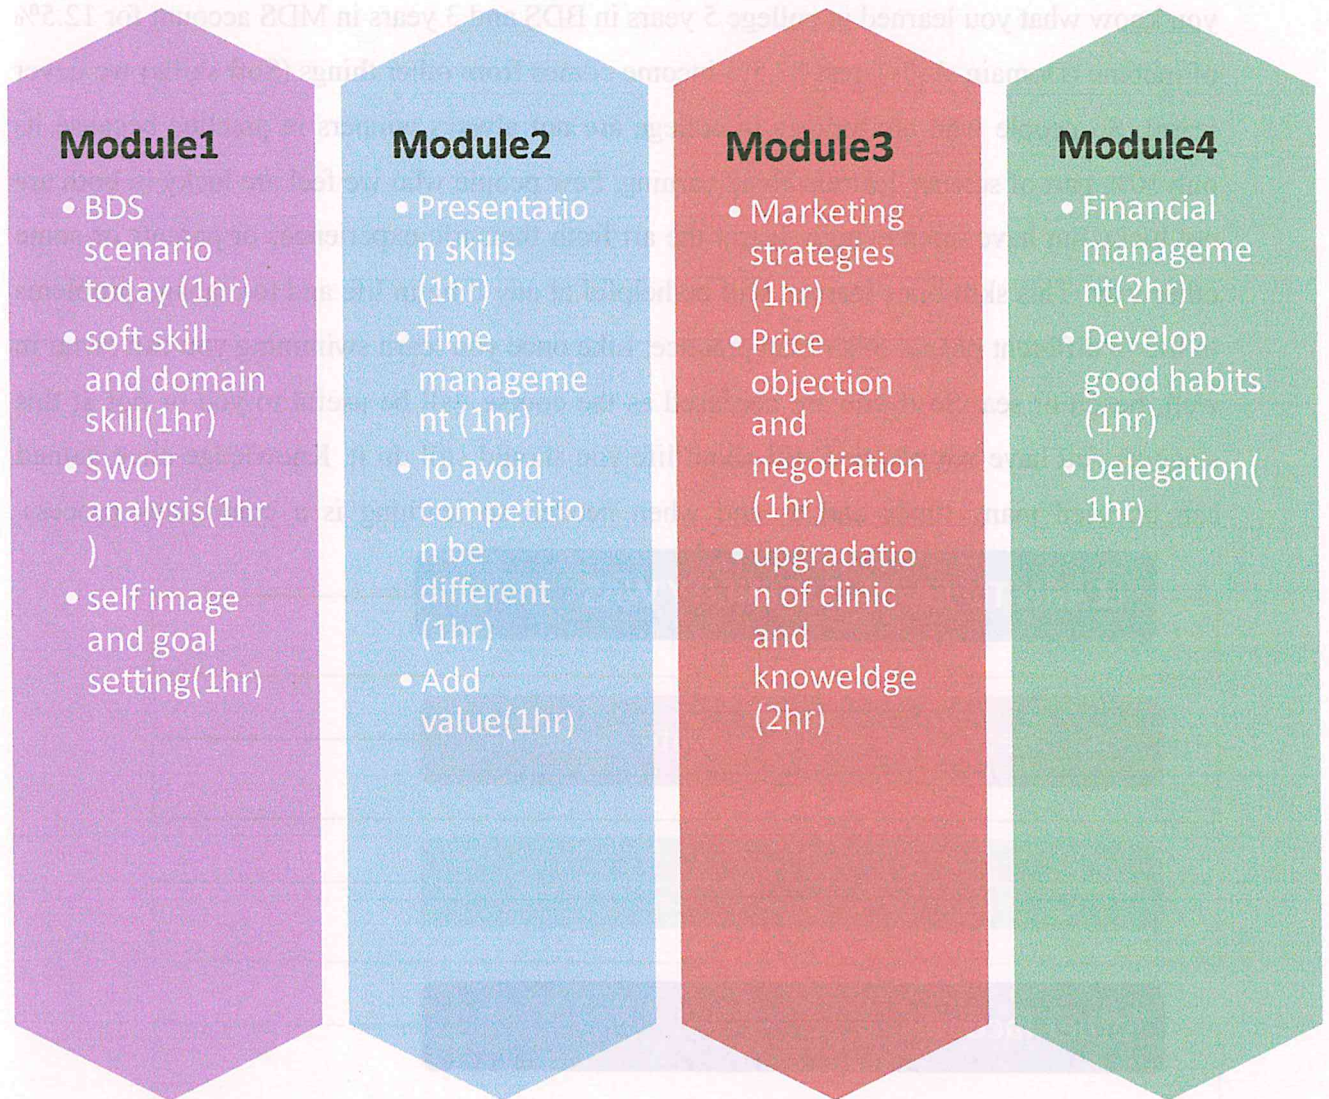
Module1
- BDS scenario today (1hr)
- soft skill and domain skill(1hr)
- SWOT analysis(1hr)
- self image and goal setting(1hr)

Module2
- Presentation skills (1hr)
- Time management (1hr)
- To avoid competition be different (1hr)
- Add value(1hr)

Module3
- Marketing strategies (1hr)
- Price objection and negotiation (1hr)
- upgradation of clinic and knoweldge (2hr)

Module4
- Financial management(2hr)
- Develop good habits (1hr)
- Delegation(1hr)